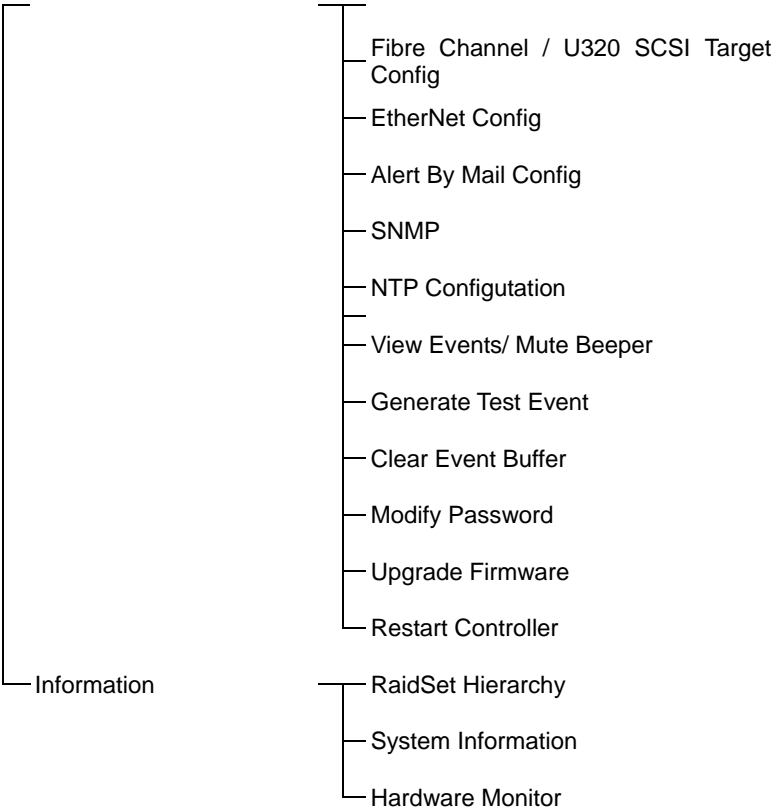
Fibre Channel / U320 SCSI Target Config

EtherNet Config

Alert By Mail Config

SNMP

NTP Configutation

View Events/ Mute Beeper

Generate Test Event

Clear Event Buffer

Modify Password

Upgrade Firmware

Restart Controller

Information

RaidSet Hierarchy

System Information

Hardware Monitor